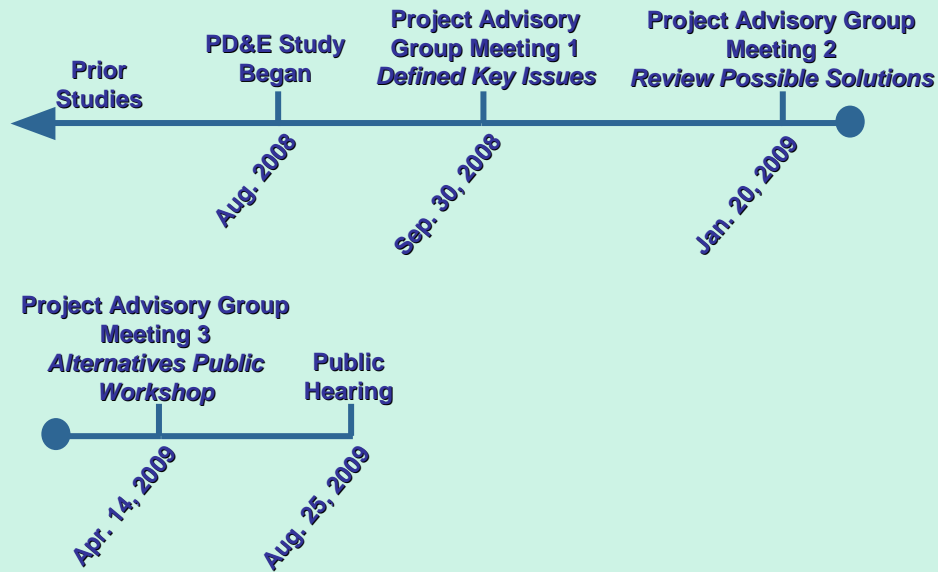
Prior Studies

PD&E Study Began

Aug. 2008

Project Advisory Group Meeting 1
*Defined Key Issues*

Sep. 30, 2008

Project Advisory Group Meeting 2
*Review Possible Solutions*

Jan. 20, 2009

Project Advisory Group Meeting 3
*Alternatives Public Workshop*

Apr. 14, 2009

Public Hearing

Aug. 25, 2009